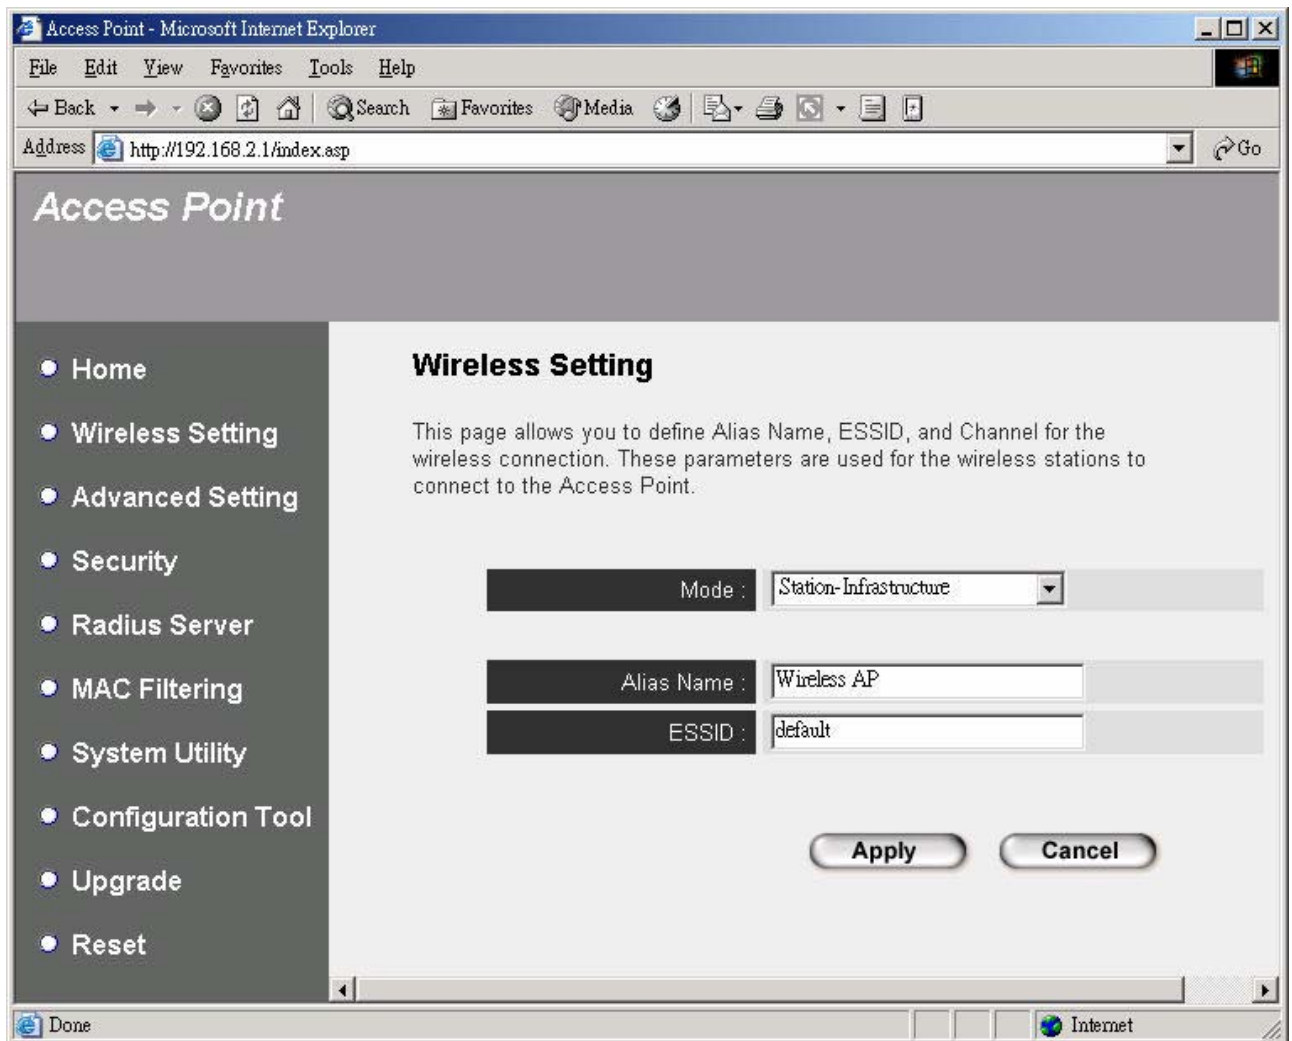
Access Point - Microsoft Internet Explorer

File Edit View Favorites Tools Help

Back Search Favorites Media

Address http://192.168.2.1/index.asp Go

Access Point

Home
Wireless Setting
Advanced Setting
Security
Radius Server
MAC Filtering
System Utility
Configuration Tool
Upgrade
Reset

Wireless Setting

This page allows you to define Alias Name, ESSID, and Channel for the wireless connection. These parameters are used for the wireless stations to connect to the Access Point.

Mode : Station-Infrastructure

Alias Name : Wireless AP
ESSID : default

Apply Cancel

Done Internet